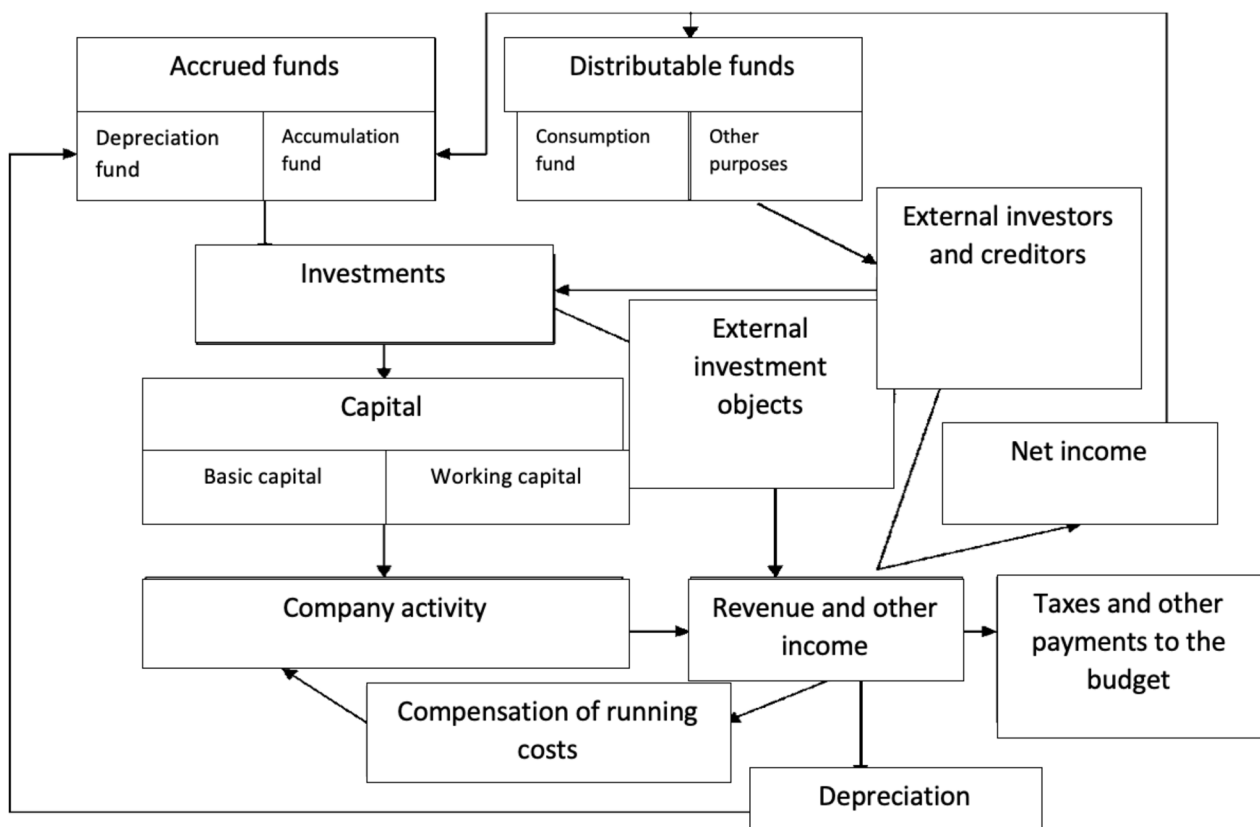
Accrued funds

Depreciation fund

Accumulation fund

Distributable funds

Consumption fund

Other purposes

External investors and creditors

Investments

External investment objects

Capital

Basic capital

Working capital

Net income

Company activity

Revenue and other income

Taxes and other payments to the budget

Compensation of running costs

Depreciation